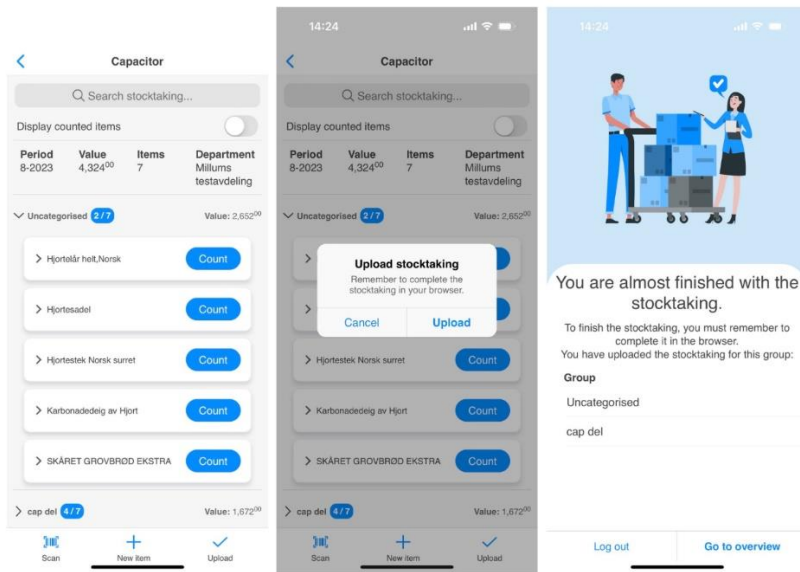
Capacitor

Search stocktaking...

Display counted items

| Period | Value | Items | Department |
|---|---|---|---|
| 8-2023 | 4,324$^{00}$ | 7 | Millums testavdeling |

Uncategorised 2/7 Value: 2,652$^{00}$

Hjortelår helt,Norsk Count

Hjortesadel Count

Hjortestek Norsk surret Count

Karbonadedeig av Hjort Count

SKÅRET GROVBRØD EKSTRA Count

cap del 4/7 Value: 1,672$^{00}$

Scan New item Upload

14:24

Capacitor

Search stocktaking...

Display counted items

| Period | Value | Items | Department |
|---|---|---|---|
| 8-2023 | 4,324$^{00}$ | 7 | Millums testavdeling |

Uncategorised 2/7 Value: 2,652$^{00}$

Upload stocktaking

Remember to complete the stocktaking in your browser.

Cancel Upload

Hjortestek Norsk surret Count

Karbonadedeig av Hjort Count

SKÅRET GROVBRØD EKSTRA Count

cap del 4/7 Value: 1,672$^{00}$

Scan New item Upload

14:24

You are almost finished with the stocktaking.

To finish the stocktaking, you must remember to complete it in the browser.
You have uploaded the stocktaking for this group:

Group

Uncategorised

cap del

Log out Go to overview